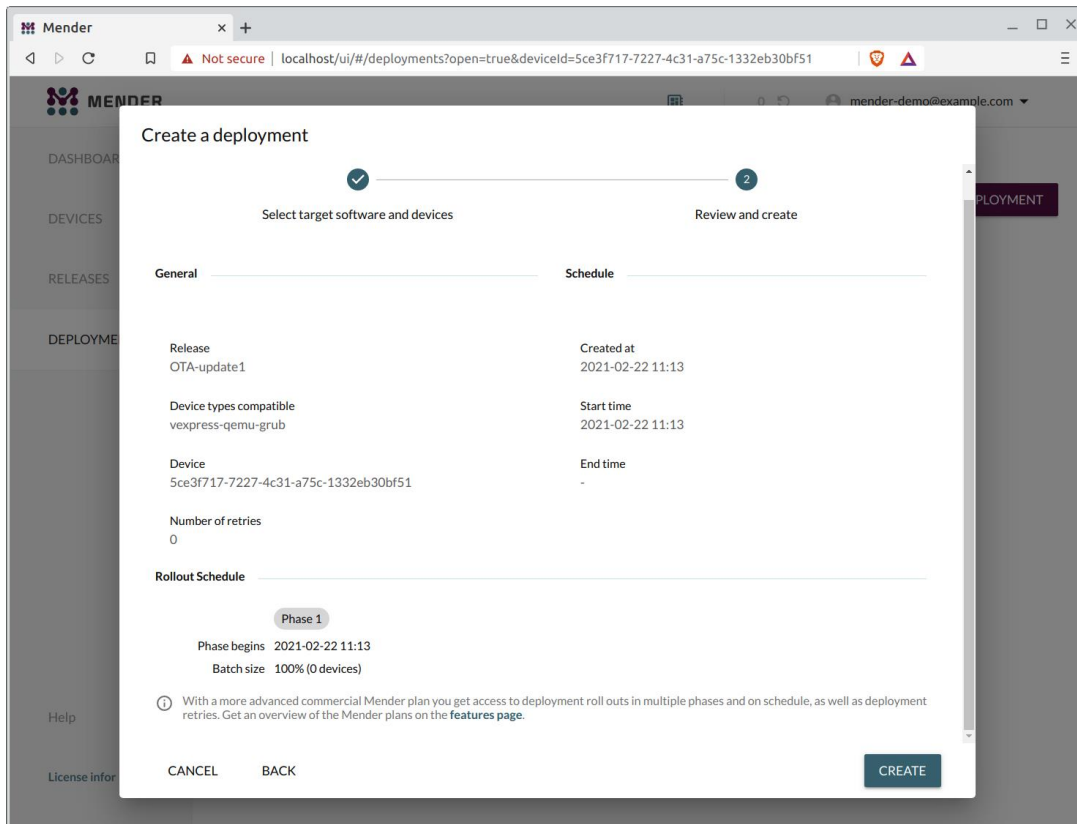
Mender × +

Not secure | localhost/ui/#/deployments?open=true&deviceId=5ce3f717-7227-4c31-a75c-1332eb30bf51

MENDER

0

mender-demo@example.com

DASHBOAR

DEVICES

RELEASES

DEPLOYME

PLOYMENT

Help

License infor

Create a deployment

2

Select target software and devices

Review and create

General

Schedule

Release
OTA-update1

Created at
2021-02-22 11:13

Device types compatible
vexpress-qemu-grub

Start time
2021-02-22 11:13

Device
5ce3f717-7227-4c31-a75c-1332eb30bf51

End time
-

Number of retries
0

Rollout Schedule

Phase 1

Phase begins 2021-02-22 11:13

Batch size 100% (0 devices)

With a more advanced commercial Mender plan you get access to deployment roll outs in multiple phases and on schedule, as well as deployment retries. Get an overview of the Mender plans on the features page.

CANCEL

BACK

CREATE